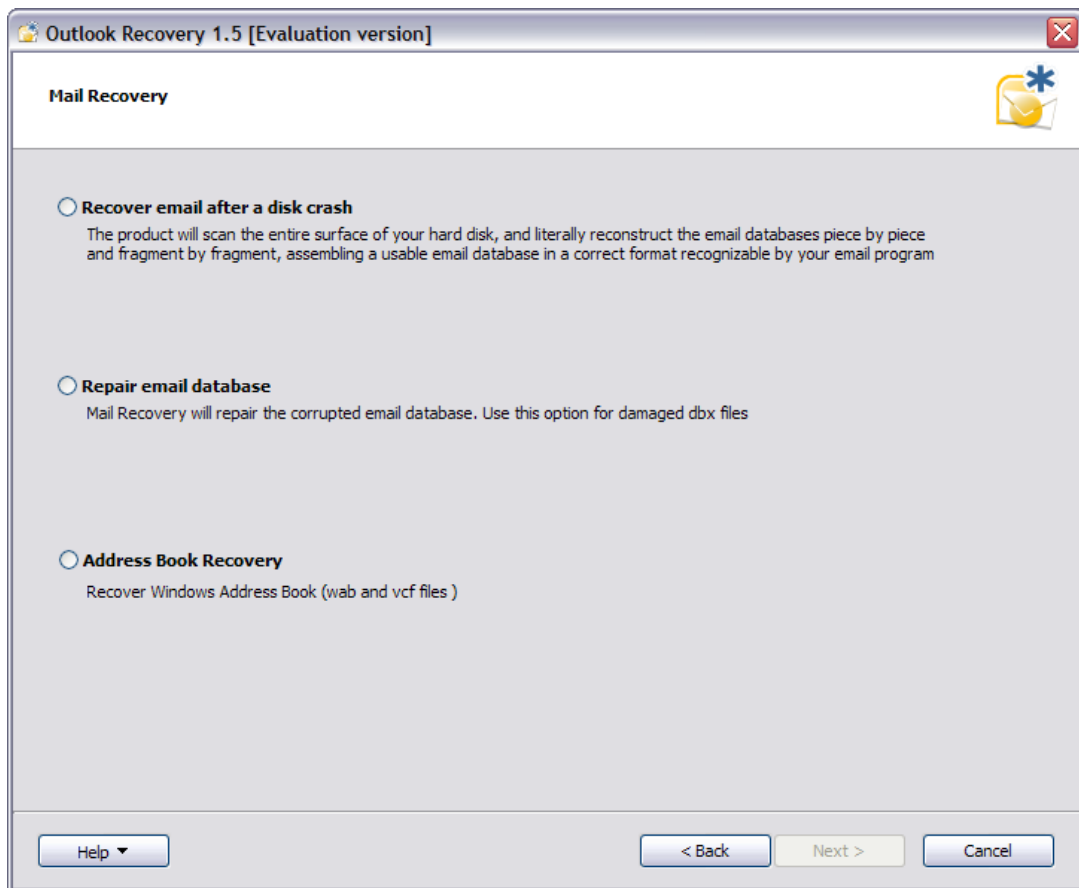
Outlook Recovery 1.5 [Evaluation version]

Mail Recovery

Recover email after a disk crash
The product will scan the entire surface of your hard disk, and literally reconstruct the email databases piece by piece and fragment by fragment, assembling a usable email database in a correct format recognizable by your email program

Repair email database
Mail Recovery will repair the corrupted email database. Use this option for damaged dbx files

Address Book Recovery
Recover Windows Address Book (wab and vcf files )

Help ▼

< Back

Next >

Cancel